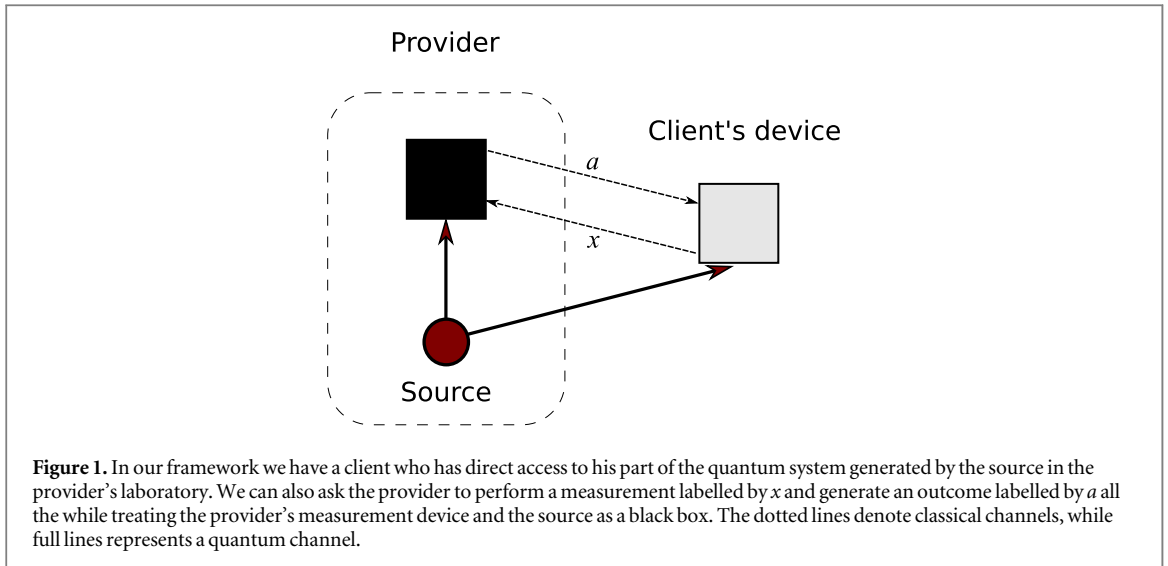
Provider

Client's device

$a$

$x$

Source

**Figure 1.** In our framework we have a client who has direct access to his part of the quantum system generated by the source in the provider's laboratory. We can also ask the provider to perform a measurement labelled by $x$ and generate an outcome labelled by $a$ all the while treating the provider's measurement device and the source as a black box. The dotted lines denote classical channels, while full lines represents a quantum channel.